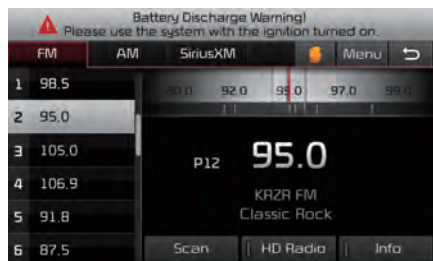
Battery Discharge Warning!
Please use the system with the ignition turned on.

FM AM SiriusXM Menu

1 98.5
2 95.0
3 105.0
4 106.9
5 91.8
6 87.5

90.0 92.0 95.0 97.0 99.0

P12 95.0

KRZR FM
Classic Rock

Scan HD Radio Info